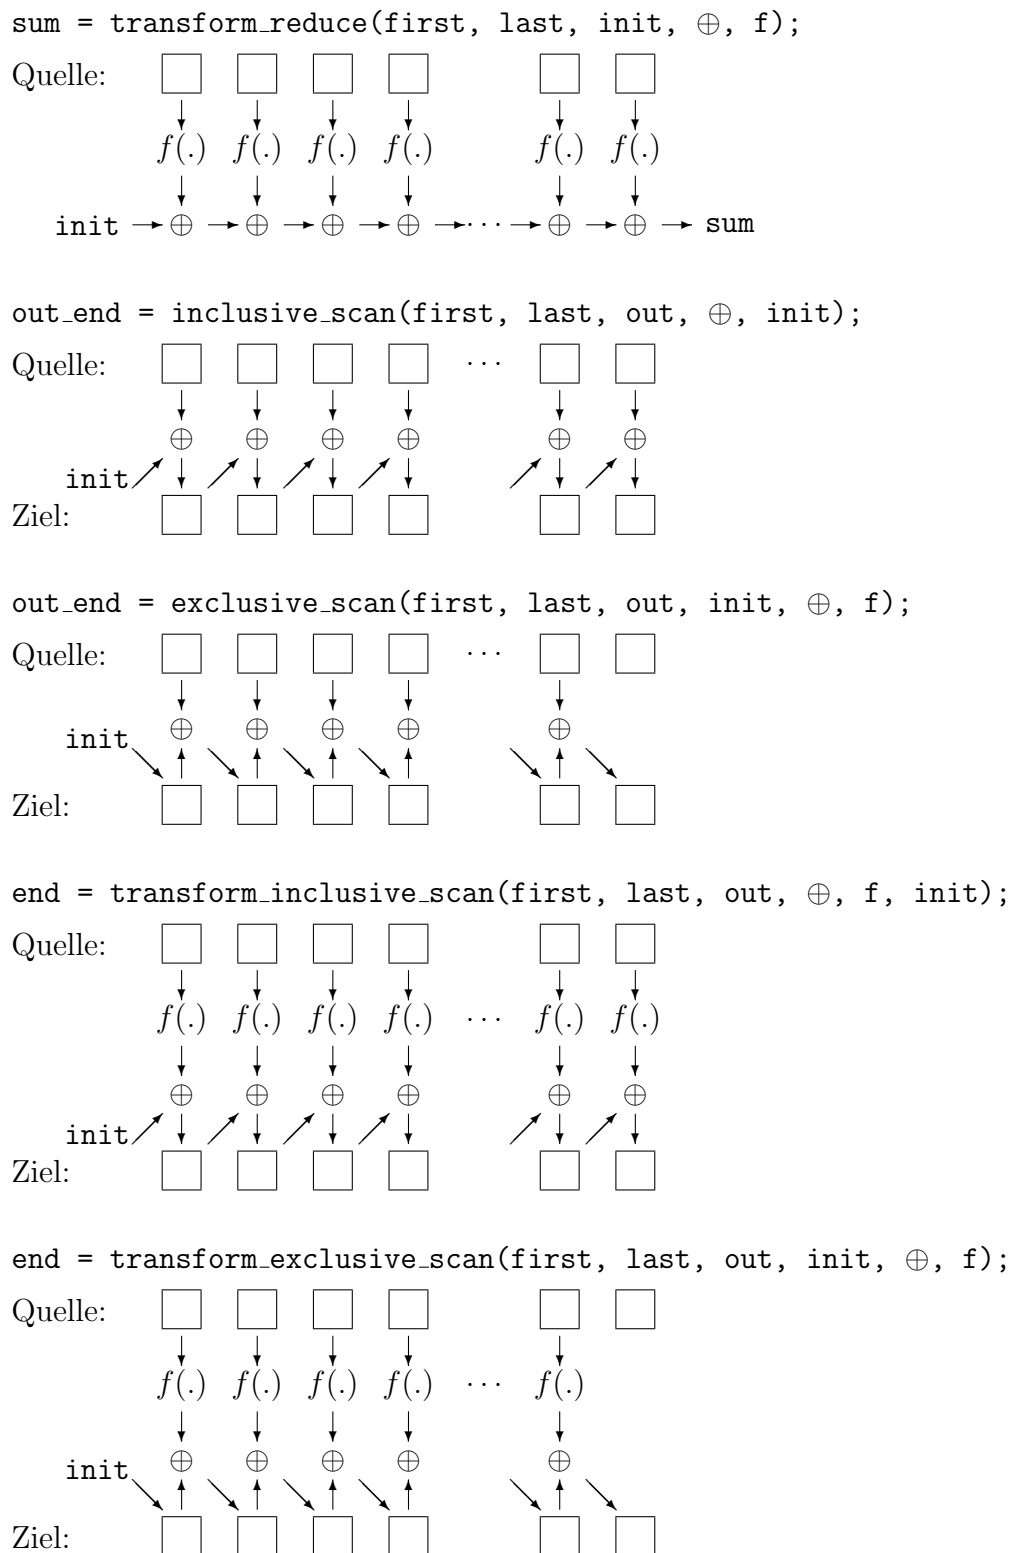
sum = transform_reduce(first, last, init, $\oplus$, f);

Quelle:

$f(.)$ $f(.)$ $f(.)$ $f(.)$ $f(.)$ $f(.)$

init $\rightarrow \oplus \rightarrow \oplus \rightarrow \oplus \rightarrow \oplus \rightarrow \cdots \rightarrow \oplus \rightarrow \oplus \rightarrow$ sum

out_end = inclusive_scan(first, last, out, $\oplus$, init);

Quelle: $\cdots$

$\oplus$ $\oplus$ $\oplus$ $\oplus$ $\oplus$ $\oplus$

init

Ziel:

out_end = exclusive_scan(first, last, out, init, $\oplus$, f);

Quelle: $\cdots$

$\oplus$ $\oplus$ $\oplus$ $\oplus$ $\oplus$

init

Ziel:

end = transform_inclusive_scan(first, last, out, $\oplus$, f, init);

Quelle:

$f(.)$ $f(.)$ $f(.)$ $f(.)$ $\cdots$ $f(.)$ $f(.)$

$\oplus$ $\oplus$ $\oplus$ $\oplus$ $\oplus$ $\oplus$

init

Ziel:

end = transform_exclusive_scan(first, last, out, init, $\oplus$, f);

Quelle:

$f(.)$ $f(.)$ $f(.)$ $f(.)$ $\cdots$ $f(.)$

$\oplus$ $\oplus$ $\oplus$ $\oplus$ $\oplus$

init

Ziel: